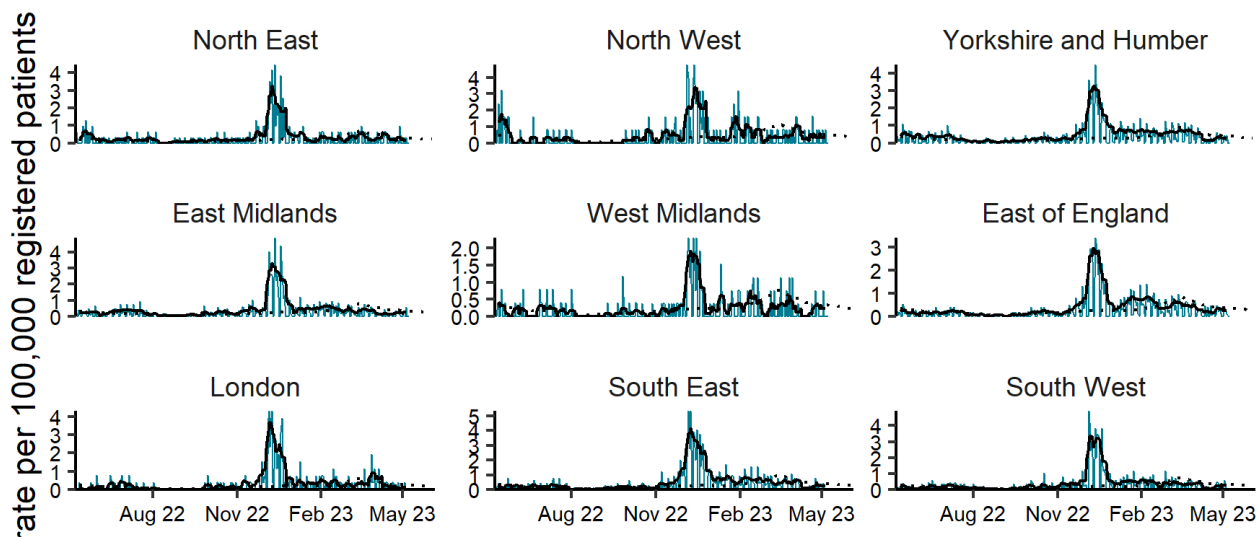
rate per 100,000 registered patients

North East
4
3
2
1
0

North West
4
3
2
1
0

Yorkshire and Humber
4
3
2
1
0

East Midlands
4
3
2
1
0

West Midlands
2.0
1.5
1.0
0.5
0.0

East of England
3
2
1
0

London
4
3
2
1
0
Aug 22
Nov 22
Feb 23
May 23

South East
5
4
3
2
1
0
Aug 22
Nov 22
Feb 23
May 23

South West
4
3
2
1
0
Aug 22
Nov 22
Feb 23
May 23